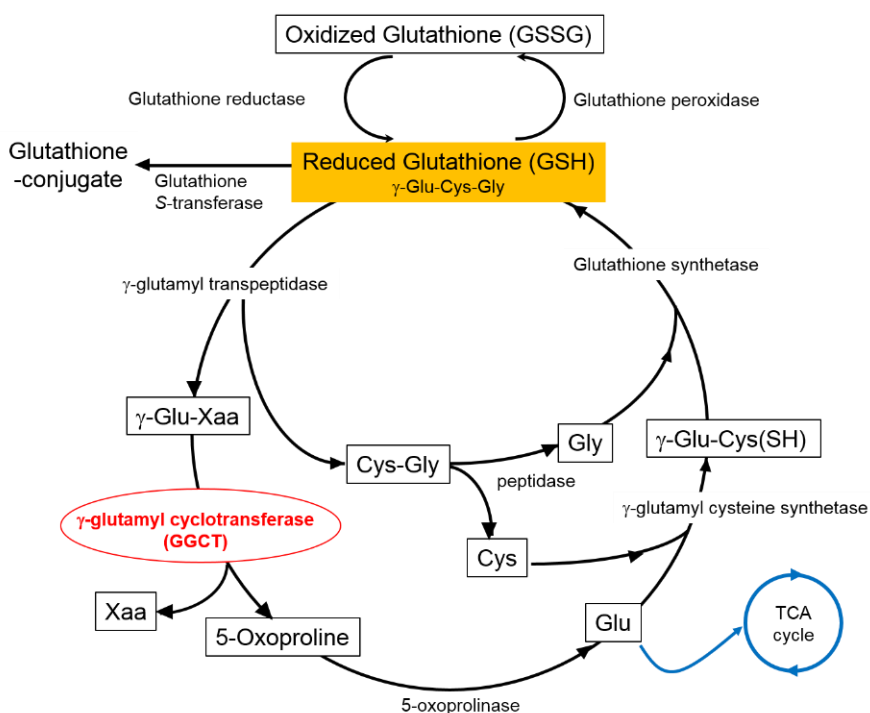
Oxidized Glutathione (GSSG)

Glutathione reductase

Glutathione peroxidase

Glutathione -conjugate

Glutathione S-transferase

Reduced Glutathione (GSH)
γ-Glu-Cys-Gly

γ-glutamyl transpeptidase

Glutathione synthetase

γ-Glu-Xaa

Cys-Gly

Gly

γ-Glu-Cys(SH)

peptidase

γ-glutamyl cyclotransferase (GGCT)

γ-glutamyl cysteine synthetase

Cys

Xaa

5-Oxoproline

Glu

TCA cycle

5-oxoprolinase